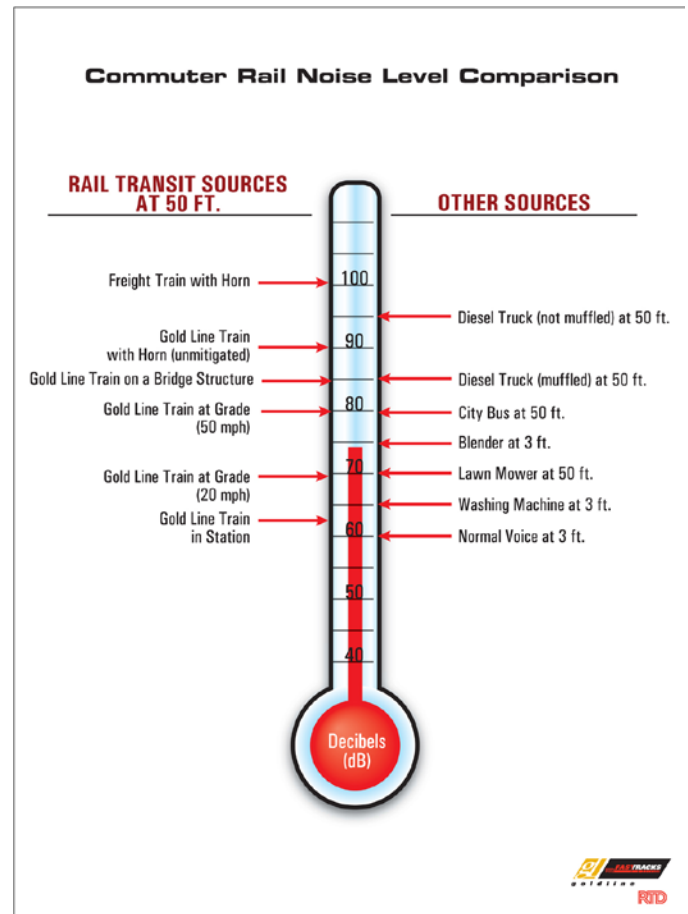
Commuter Rail Noise Level Comparison

RAIL TRANSIT SOURCES AT 50 FT.

OTHER SOURCES

Freight Train with Horn

100

Diesel Truck (not muffled) at 50 ft.

Gold Line Train with Horn (unmitigated)

90

Gold Line Train on a Bridge Structure

Diesel Truck (muffled) at 50 ft.

Gold Line Train at Grade (50 mph)

80

City Bus at 50 ft.

Blender at 3 ft.

Gold Line Train at Grade (20 mph)

70

Lawn Mower at 50 ft.

Washing Machine at 3 ft.

Gold Line Train in Station

60

Normal Voice at 3 ft.

50

40

Decibels (dB)

FASTRACKS

goldline

RTD